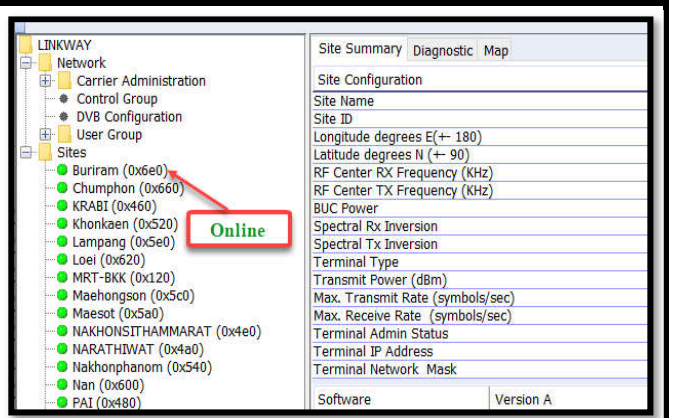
LINKWAY
Network
Carrier Administration
Control Group
DVB Configuration
User Group
Sites
Buriram (0x6e0)
Chumphon (0x660)
KRABI (0x460)
Khonkaen (0x520)
Lampang (0x5e0)
Loei (0x620)
MRT-BKK (0x120)
Maehongson (0x5c0)
Maesot (0x5a0)
NAKHONSITHAMMARAT (0x4e0)
NARATHIWAT (0x4a0)
Nakhonphanom (0x540)
Nan (0x600)
PAI (0x480)

Online

Site Summary | Diagnostic | Map

| Site Configuration | |
|---|---|
| Site Name | |
| Site ID | |
| Longitude degrees E(+- 180) | |
| Latitude degrees N (+- 90) | |
| RF Center RX Frequency (KHz) | |
| RF Center TX Frequency (KHz) | |
| BUC Power | |
| Spectral Rx Inversion | |
| Spectral Tx Inversion | |
| Terminal Type | |
| Transmit Power (dBm) | |
| Max. Transmit Rate (symbols/sec) | |
| Max. Receive Rate (symbols/sec) | |
| Terminal Admin Status | |
| Terminal IP Address | |
| Terminal Network Mask | |
| Software | Version A |